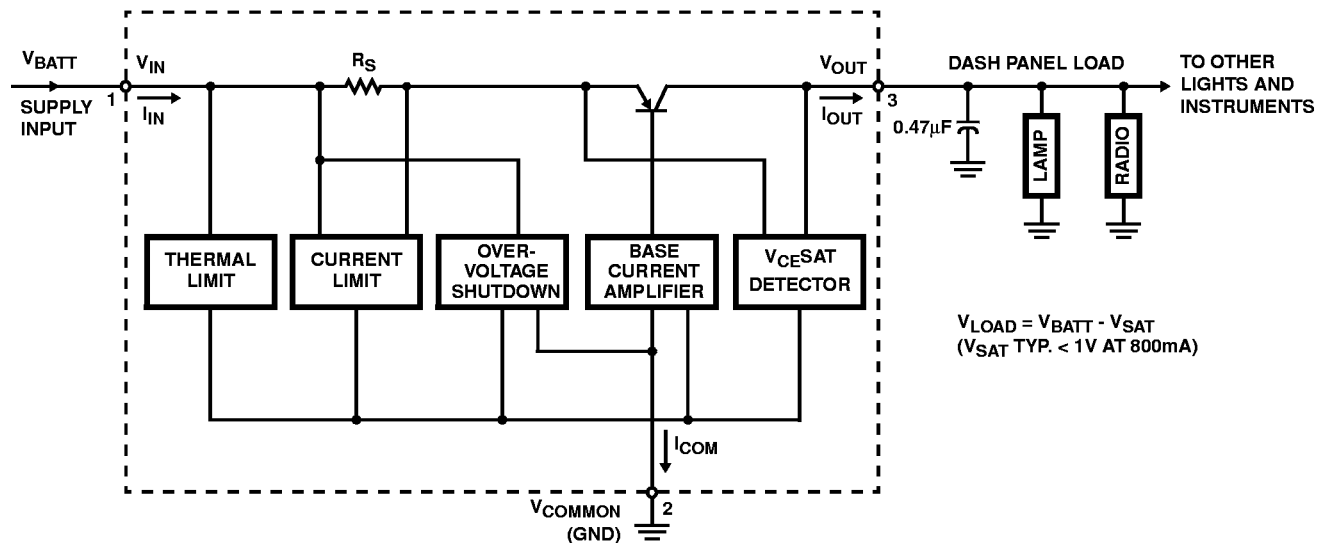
$V_{BATT}$

SUPPLY INPUT

1

$V_{IN}$

$I_{IN}$

$R_S$

$V_{OUT}$

$I_{OUT}$

3

DASH PANEL LOAD

TO OTHER LIGHTS AND INSTRUMENTS

0.47μF

LAMP

RADIO

THERMAL LIMIT

CURRENT LIMIT

OVER-VOLTAGE SHUTDOWN

BASE CURRENT AMPLIFIER

$V_{CE}$SAT DETECTOR

$V_{LOAD} = V_{BATT} - V_{SAT}$
($V_{SAT}$ TYP. < 1V AT 800mA)

$I_{COM}$

$V_{COMMON}$
(GND)

2